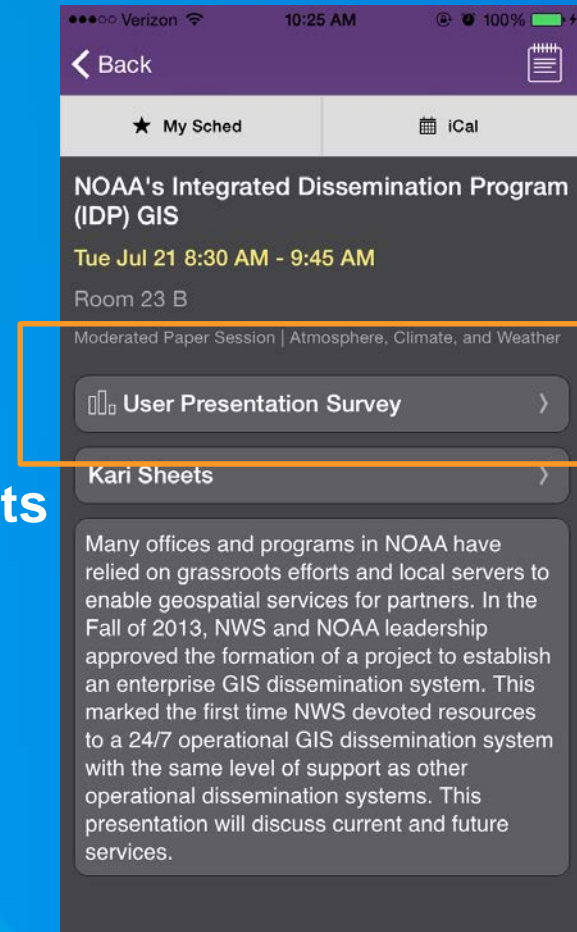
●●●○○ Verizon 10:25 AM 100%

Back

My Sched

iCal

NOAA's Integrated Dissemination Program (IDP) GIS

Tue Jul 21 8:30 AM - 9:45 AM

Room 23 B

Moderated Paper Session | Atmosphere, Climate, and Weather

User Presentation Survey

Kari Sheets

ts

Many offices and programs in NOAA have relied on grassroots efforts and local servers to enable geospatial services for partners. In the Fall of 2013, NWS and NOAA leadership approved the formation of a project to establish an enterprise GIS dissemination system. This marked the first time NWS devoted resources to a 24/7 operational GIS dissemination system with the same level of support as other operational dissemination systems. This presentation will discuss current and future services.